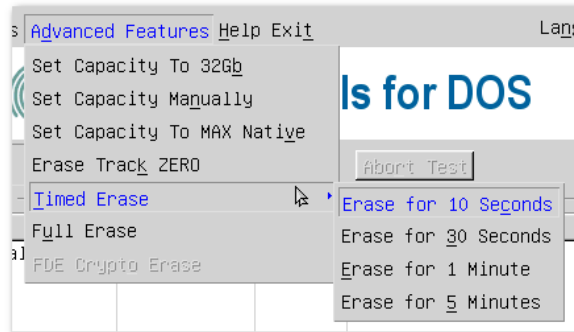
s Advanced Features Help Exit Lang

Set Capacity To 32Gb
Set Capacity Manually
Set Capacity To MAX Native
Erase Track ZERO
Timed Erase
Full Erase
FDE Crypto Erase

ls for DOS

Abort Test

Erase for 10 Seconds
Erase for 30 Seconds
Erase for 1 Minute
Erase for 5 Minutes

al